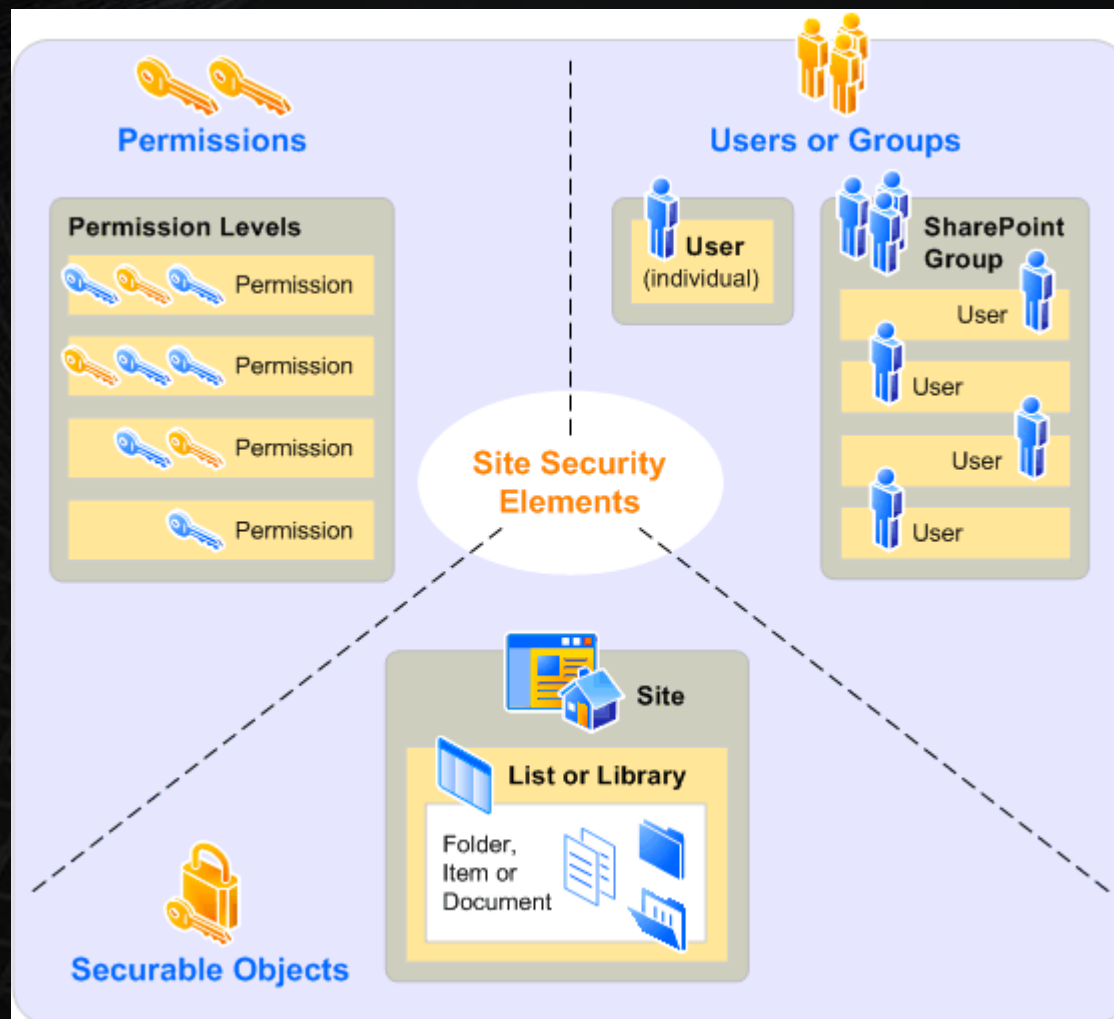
Permissions

Permission Levels

Permission

Permission

Permission

Permission

Users or Groups

User
(individual)

SharePoint Group

User

User

User

User

Site Security Elements

Site

List or Library

Folder, Item or Document

Securable Objects